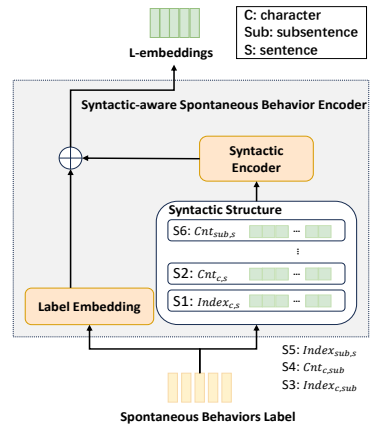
C: character
Sub: subsentence
S: sentence

L-embeddings

Syntactic-aware Spontaneous Behavior Encoder

Syntactic Encoder

Syntactic Structure

S6: $Cnt_{sub,s}$ ...

⋮

S2: $Cnt_{c,s}$ ...

S1: $Index_{c,s}$ ...

Label Embedding

S5: $Index_{sub,s}$
S4: $Cnt_{c,sub}$
S3: $Index_{c,sub}$

Spontaneous Behaviors Label